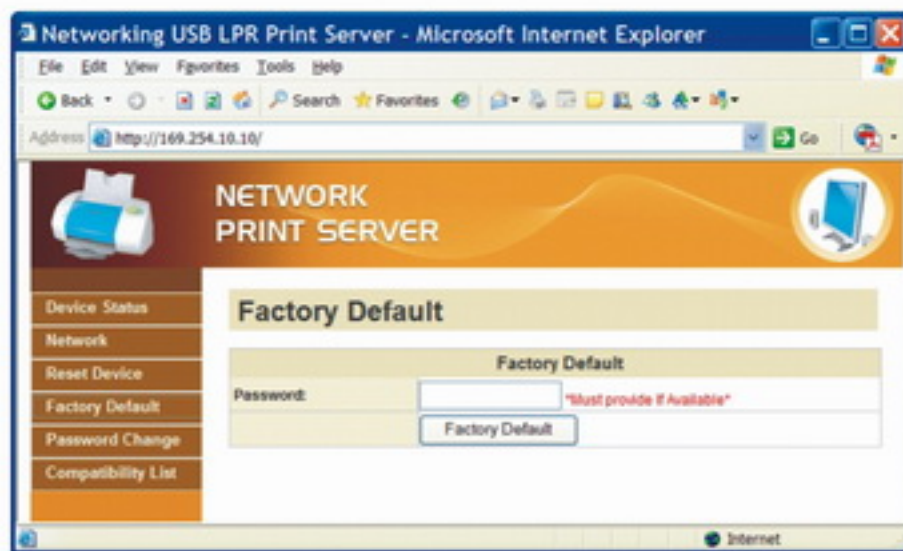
Networking USB LPR Print Server - Microsoft Internet Explorer

File Edit View Favorites Tools Help

Back Search Favorites

Address http://169.254.10.10/ Go

NETWORK
PRINT SERVER

Device Status
Network
Reset Device
Factory Default
Password Change
Compatibility List

Factory Default

| Factory Default | |
|---|---|
| Password: | *Must provide if Available* |
| | Factory Default |

Internet